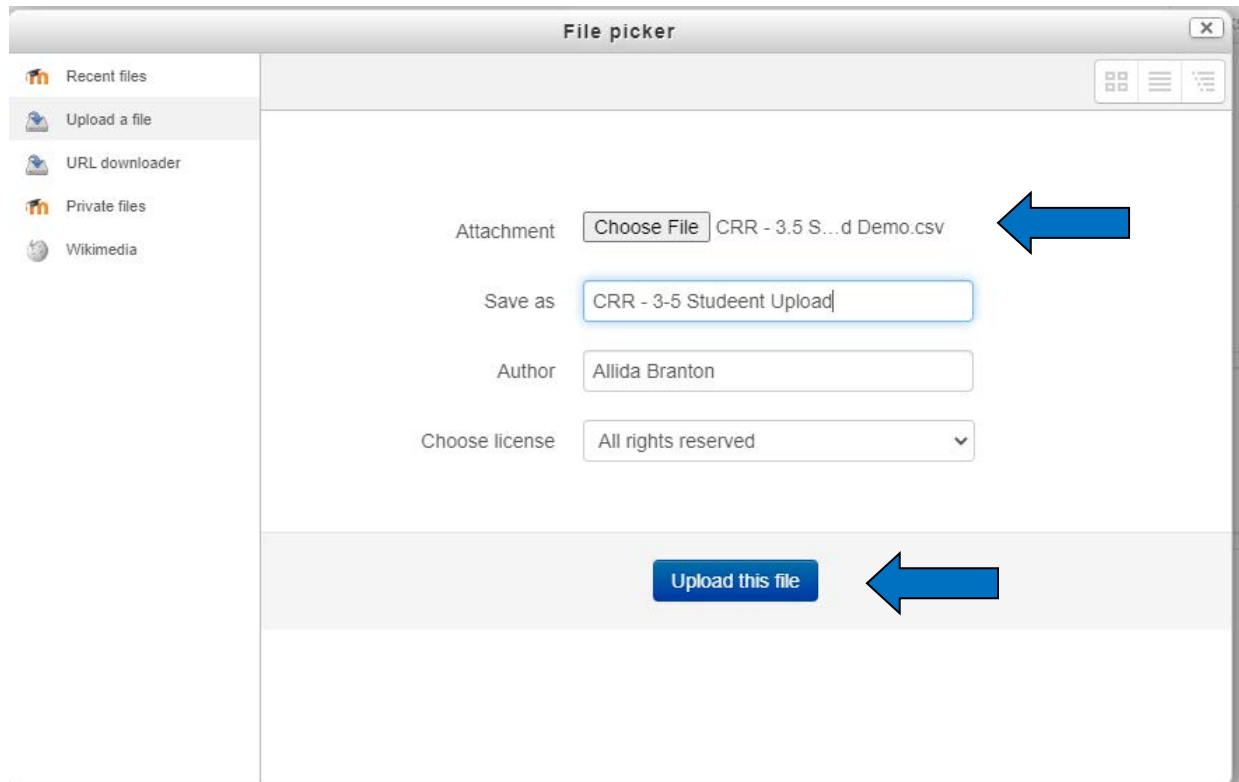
File picker

Recent files
Upload a file
URL downloader
Private files
Wikimedia

Attachment Choose File CRR - 3.5 S…d Demo.csv

Save as CRR - 3-5 Studeent Upload

Author Allida Branton

Choose license All rights reserved

Upload this file